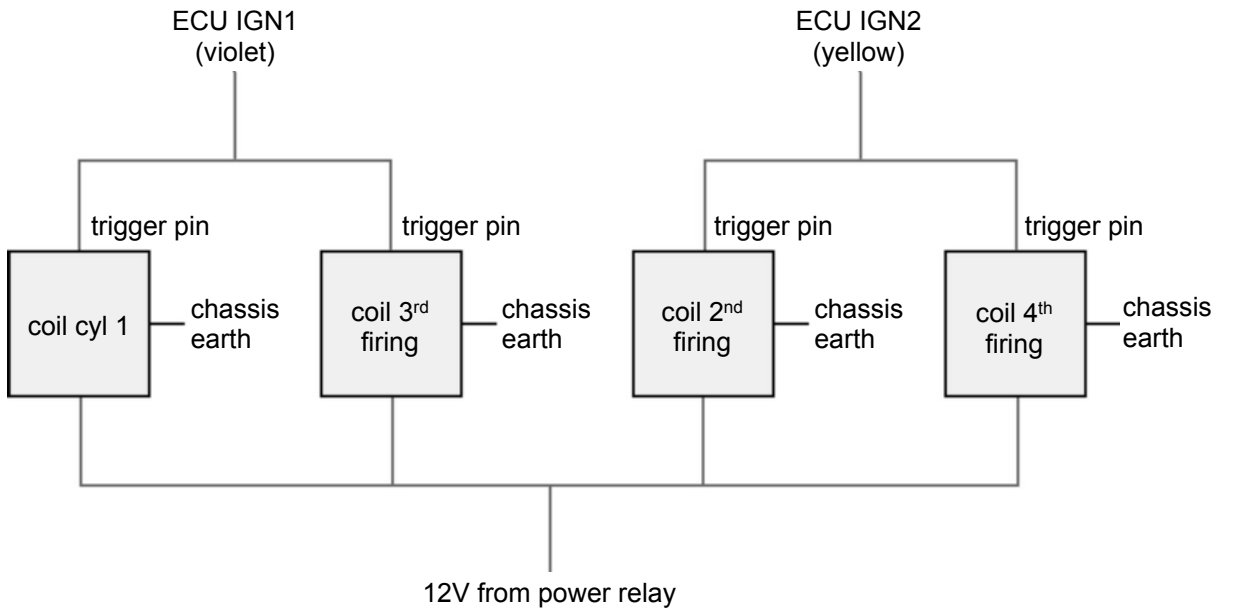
ECU IGN1
(violet)

ECU IGN2
(yellow)

trigger pin

trigger pin

trigger pin

trigger pin

coil cyl 1

chassis earth

coil 3$^{rd}$ firing

chassis earth

coil 2$^{nd}$ firing

chassis earth

coil 4$^{th}$ firing

chassis earth

12V from power relay